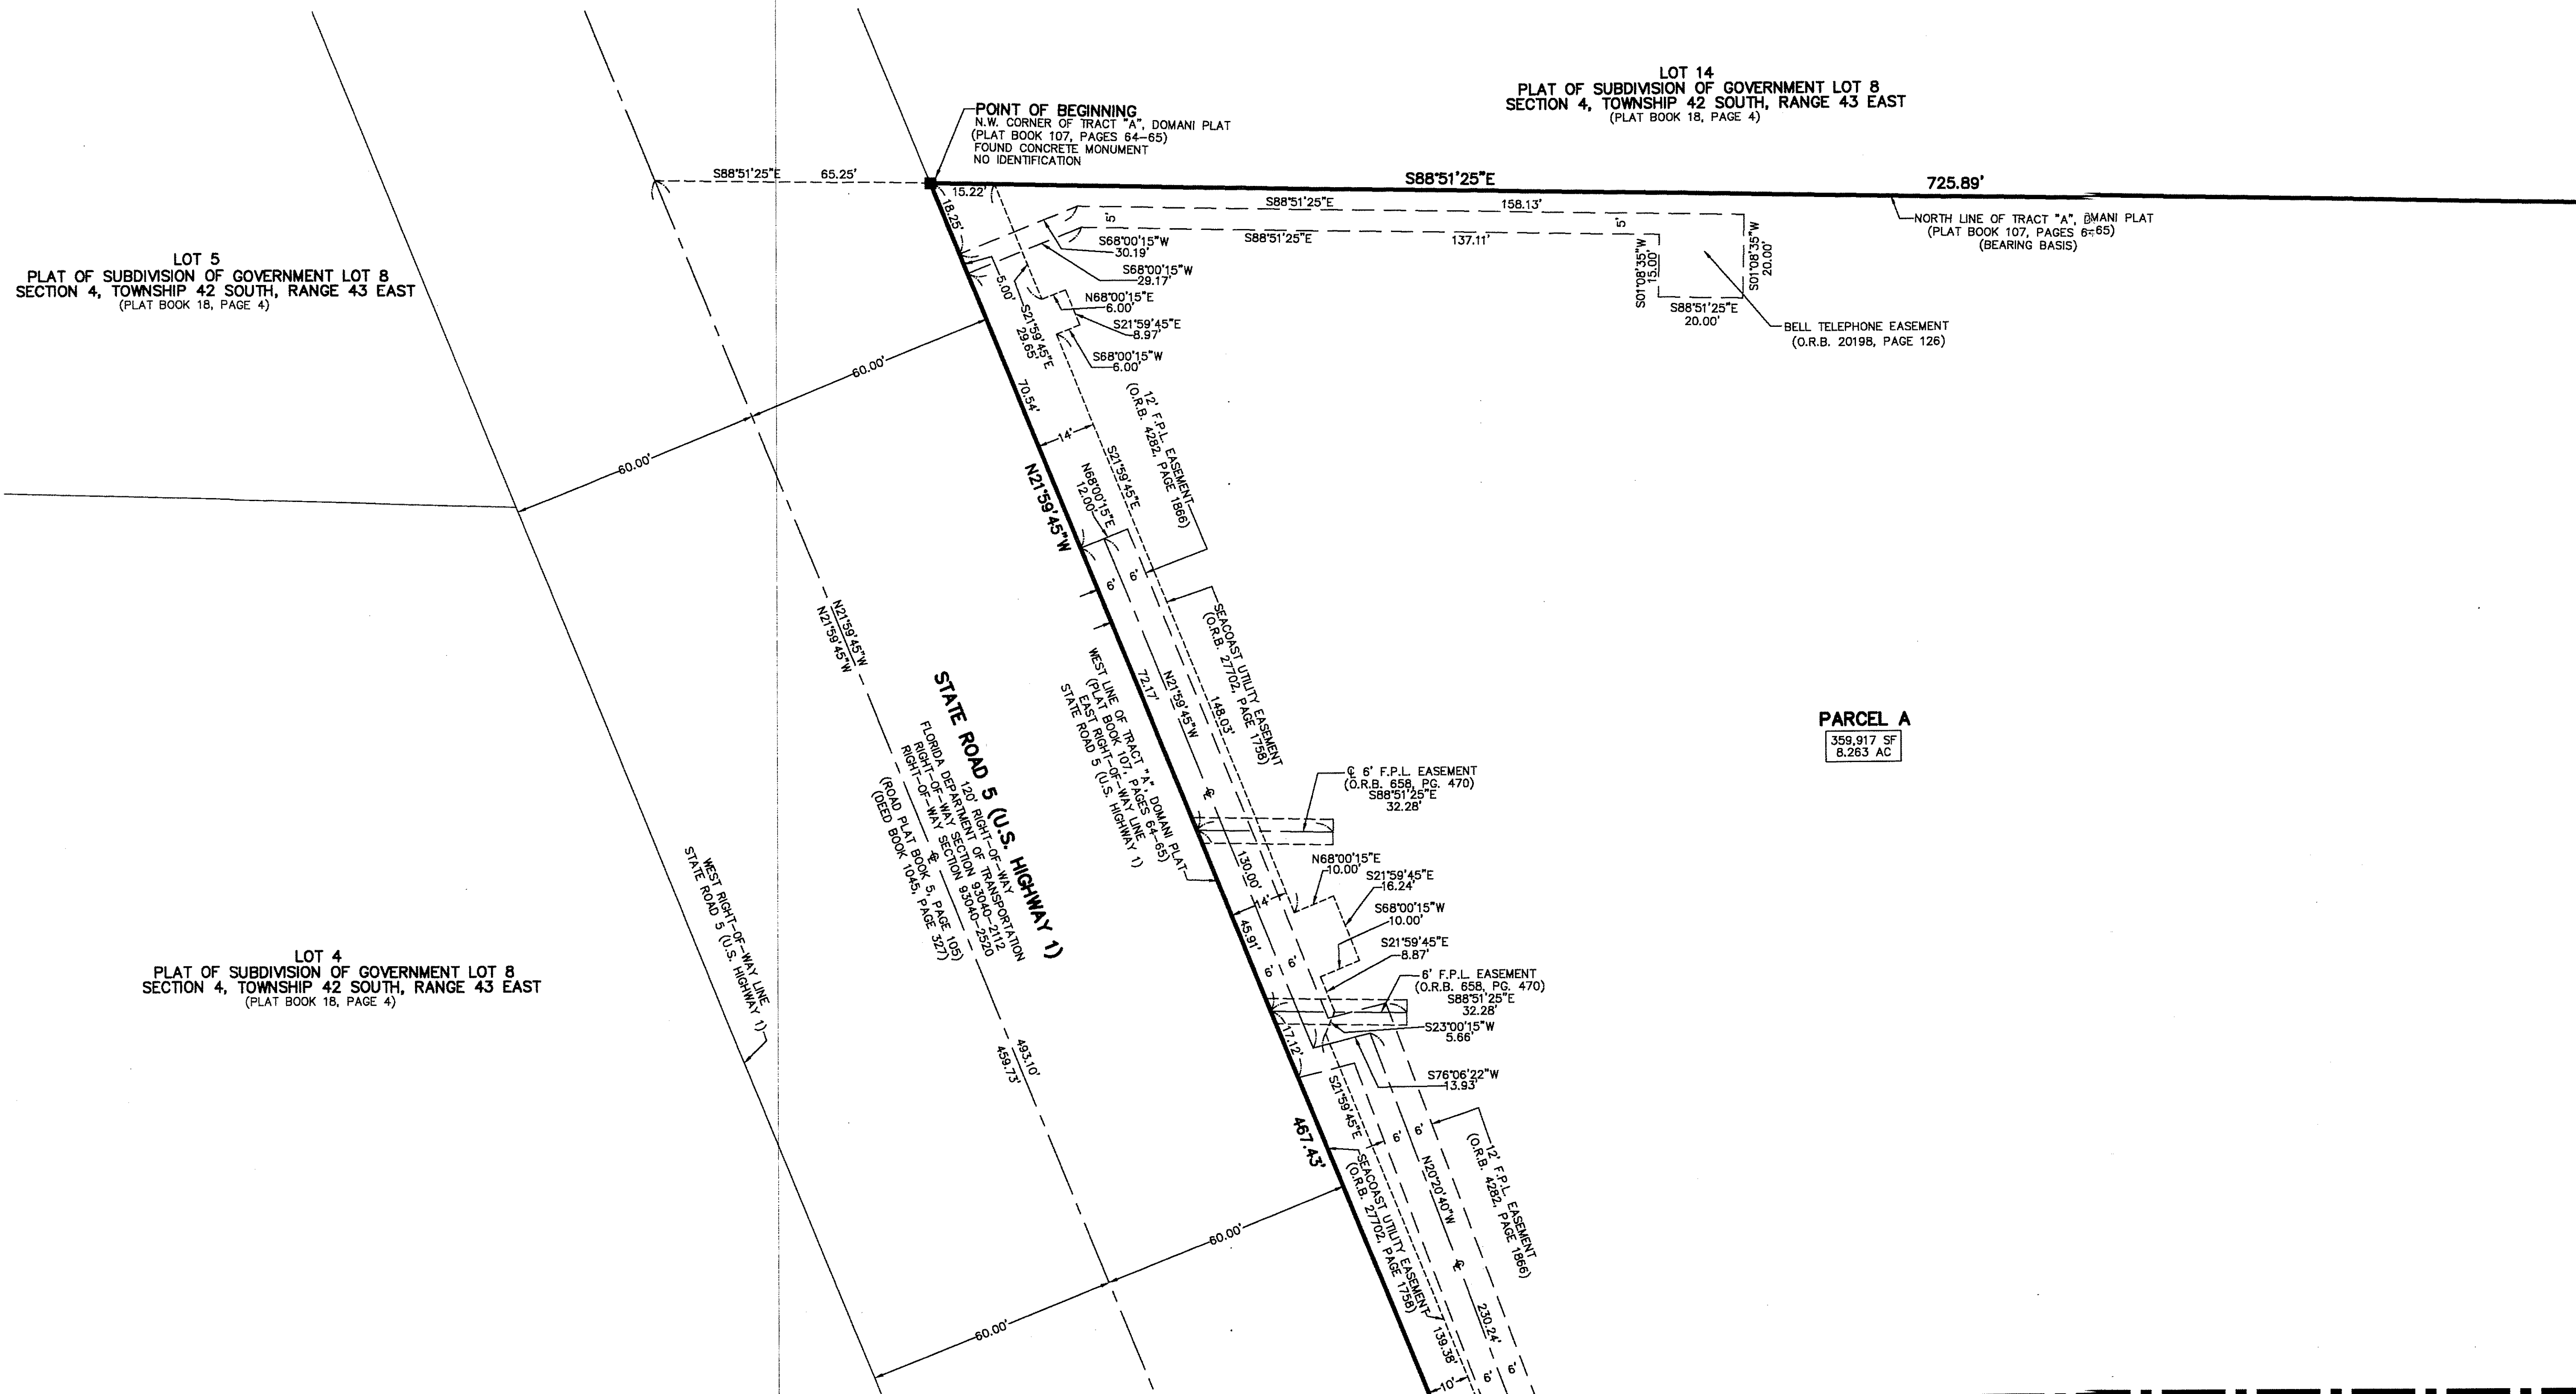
LOT 14
PLAT OF SUBDIVISION OF GOVERNMENT LOT 8
SECTION 4, TOWNSHIP 42 SOUTH, RANGE 43 EAST
(PLAT BOOK 18, PAGE 4)

POINT OF BEGINNING
N.W. CORNER OF TRACT "A", DOMANI PLAT
(PLAT BOOK 107, PAGES 64-65)
FOUND CONCRETE MONUMENT
NO IDENTIFICATION

S88°51'25"E 65.25'

S88°51'25"E 725.89'

15.22'
18.25'

S88°51'25"E 158.13'
S88°51'25"E 137.11'
5'
5'

NORTH LINE OF TRACT "A", DOMANI PLAT
(PLAT BOOK 107, PAGES 64-65)
(BEARING BASIS)

S68°00'15"W 30.19'
S68°00'15"W 29.17'
N68°00'15"E 6.00'
S21°59'45"E 8.97'
S68°00'15"W 6.00'
5.00'
S21°59'45"E 29.65'

S01°08'35"W 15.00'
S01°08'35"W 20.00'
S88°51'25"E 20.00'

BELL TELEPHONE EASEMENT
(O.R.B. 20198, PAGE 126)

LOT 5
PLAT OF SUBDIVISION OF GOVERNMENT LOT 8
SECTION 4, TOWNSHIP 42 SOUTH, RANGE 43 EAST
(PLAT BOOK 18, PAGE 4)

60.00'
60.00'
70.54'
14'
12' F.P.L. EASEMENT
(O.R.B. 4282, PAGE 1866)
N21°59'45"W
N68°00'15"E 12.00'
S21°59'45"E
6'
6'

SEACOAST UTILITY EASEMENT
(O.R.B. 27702, PAGE 1758)

N21°59'45"W
N21°59'45"W

STATE ROAD 5 (U.S. HIGHWAY 1)
120' RIGHT-OF-WAY
FLORIDA DEPARTMENT OF TRANSPORTATION
RIGHT-OF-WAY SECTION 93040-2112
RIGHT-OF-WAY SECTION 93040-2520
(ROAD PLAT BOOK 5, PAGE 105)
(DEED BOOK 1045, PAGE 327)

WEST LINE OF TRACT "A", DOMANI PLAT
(PLAT BOOK 107, PAGES 64-65)
EAST RIGHT-OF-WAY LINE
STATE ROAD 5 (U.S. HIGHWAY 1)

72.17'
N21°59'45"W
148.03'

PARCEL A
359,917 SF
8.263 AC

℄ 6' F.P.L. EASEMENT
(O.R.B. 658, PG. 470)
S88°51'25"E
32.28'

130.00'
N68°00'15"E 10.00'
S21°59'45"E 16.24'
S68°00'15"W 10.00'
S21°59'45"E 8.87'
14'
45.91'
6'
6'

6' F.P.L. EASEMENT
(O.R.B. 658, PG. 470)
S88°51'25"E
32.28'
S23°00'15"W 5.66'
S76°06'22"W 13.93'
17.12'

LOT 4
PLAT OF SUBDIVISION OF GOVERNMENT LOT 8
SECTION 4, TOWNSHIP 42 SOUTH, RANGE 43 EAST
(PLAT BOOK 18, PAGE 4)

WEST RIGHT-OF-WAY LINE
STATE ROAD 5 (U.S. HIGHWAY 1)

493.10'
459.73'

467.43'
S21°59'45"E
SEACOAST UTILITY EASEMENT
(O.R.B. 27702, PAGE 1758)
6'
6'
N20°20'40"W
12' F.P.L. EASEMENT
(O.R.B. 4282, PAGE 1866)
230.24'
139.38'
10'
6'
6'

60.00'
60.00'